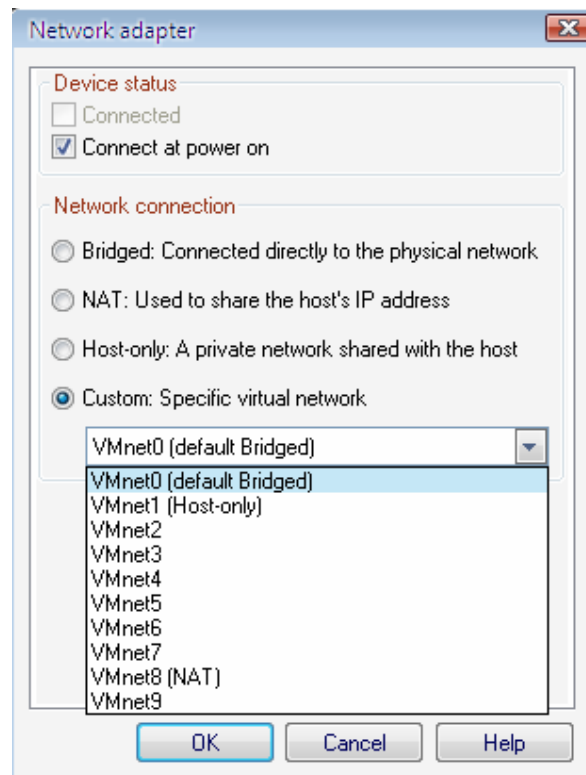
Network adapter

Device status

Connected

Connect at power on

Network connection

Bridged: Connected directly to the physical network

NAT: Used to share the host's IP address

Host-only: A private network shared with the host

Custom: Specific virtual network

VMnet0 (default Bridged)

VMnet0 (default Bridged)
VMnet1 (Host-only)
VMnet2
VMnet3
VMnet4
VMnet5
VMnet6
VMnet7
VMnet8 (NAT)
VMnet9

OK

Cancel

Help